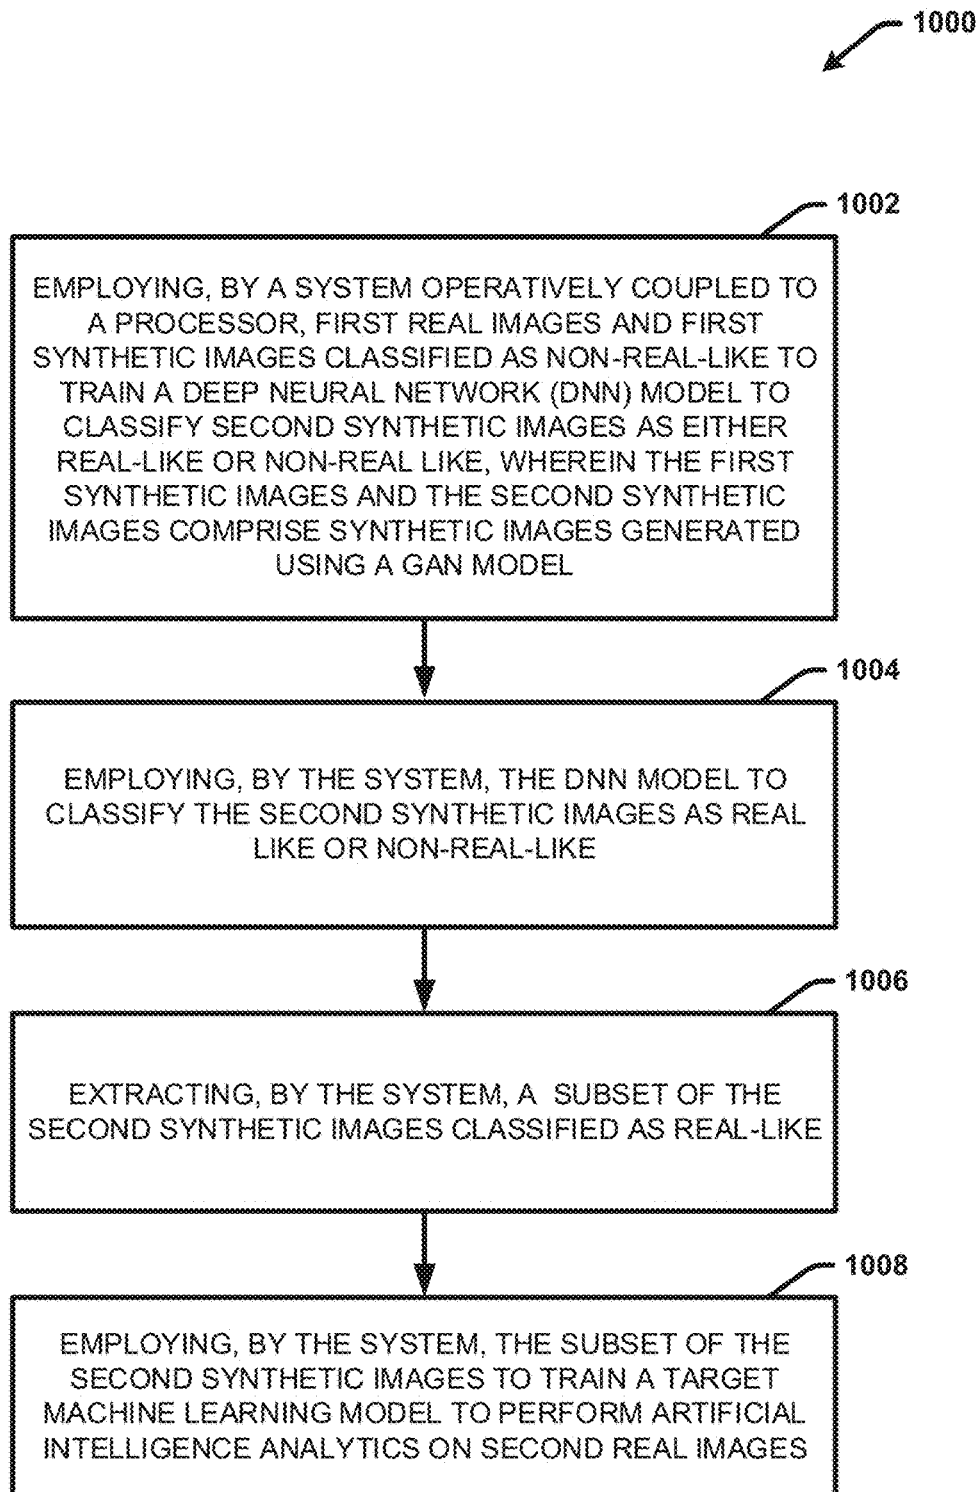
1000

1002

EMPLOYING, BY A SYSTEM OPERATIVELY COUPLED TO A PROCESSOR, FIRST REAL IMAGES AND FIRST SYNTHETIC IMAGES CLASSIFIED AS NON-REAL-LIKE TO TRAIN A DEEP NEURAL NETWORK (DNN) MODEL TO CLASSIFY SECOND SYNTHETIC IMAGES AS EITHER REAL-LIKE OR NON-REAL LIKE, WHEREIN THE FIRST SYNTHETIC IMAGES AND THE SECOND SYNTHETIC IMAGES COMPRISE SYNTHETIC IMAGES GENERATED USING A GAN MODEL

1004

EMPLOYING, BY THE SYSTEM, THE DNN MODEL TO CLASSIFY THE SECOND SYNTHETIC IMAGES AS REAL LIKE OR NON-REAL-LIKE

1006

EXTRACTING, BY THE SYSTEM, A SUBSET OF THE SECOND SYNTHETIC IMAGES CLASSIFIED AS REAL-LIKE

1008

EMPLOYING, BY THE SYSTEM, THE SUBSET OF THE SECOND SYNTHETIC IMAGES TO TRAIN A TARGET MACHINE LEARNING MODEL TO PERFORM ARTIFICIAL INTELLIGENCE ANALYTICS ON SECOND REAL IMAGES